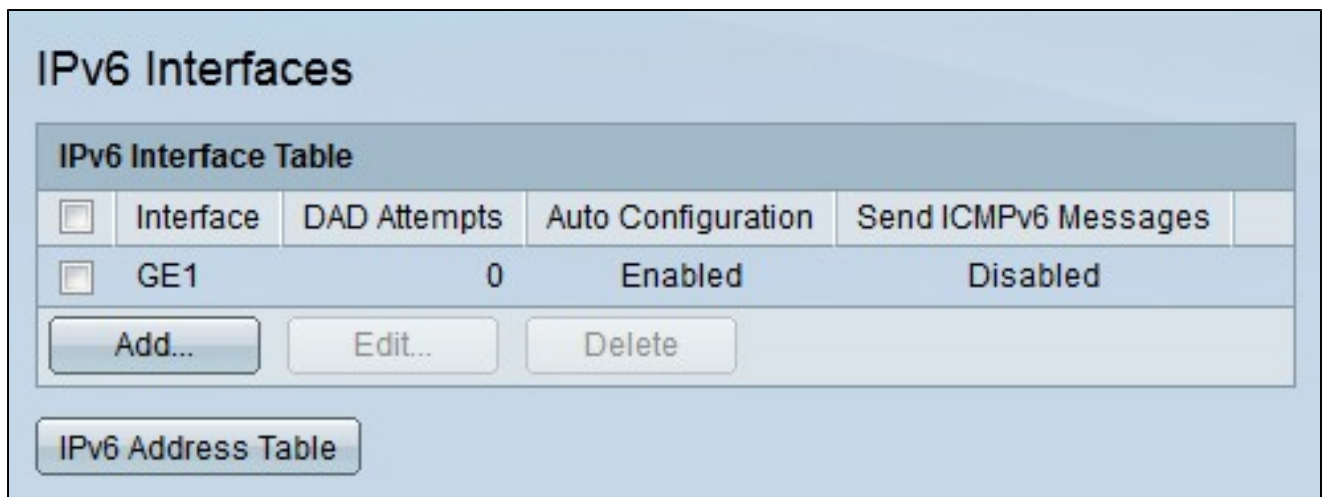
IPv6 Interfaces

IPv6 Interface Table

| | Interface | DAD Attempts | Auto Configuration | Send ICMPv6 Messages |
|---|---|---|---|---|
| | GE1 | 0 | Enabled | Disabled |

Add... Edit... Delete

IPv6 Address Table